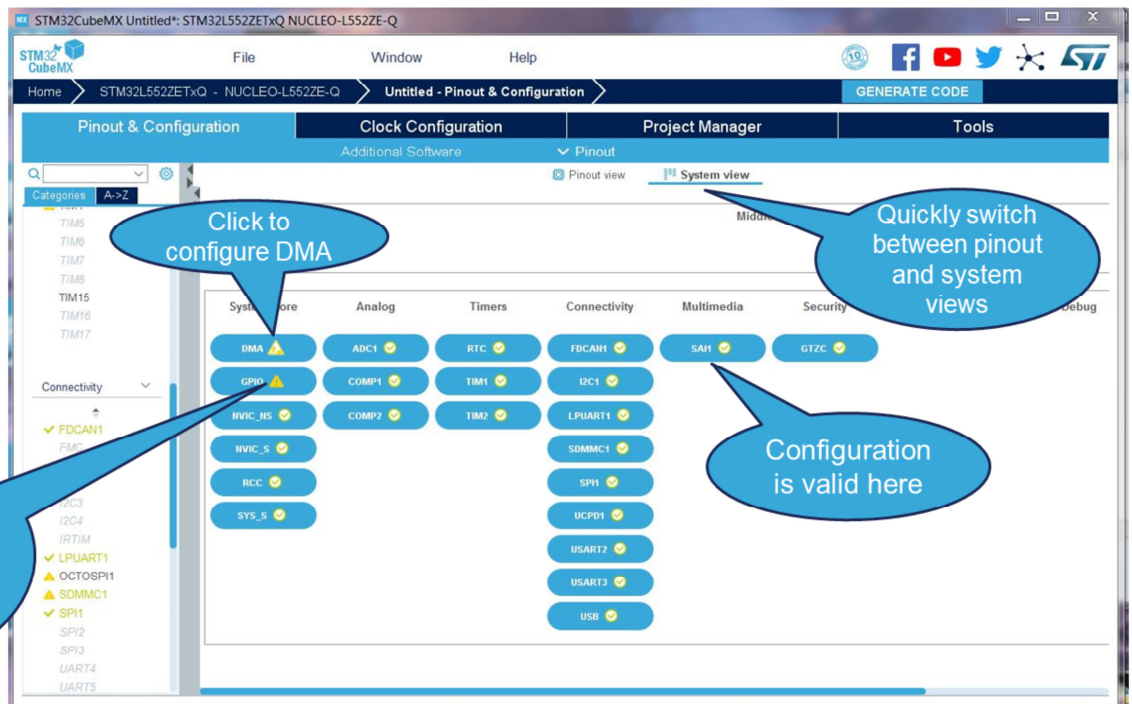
STM32CubeMX Untitled*: STM32L552ZETxQ NUCLEO-L552ZE-Q

STM32 CubeMX

File

Window

Help

Home

STM32L552ZETxQ - NUCLEO-L552ZE-Q

Untitled - Pinout & Configuration

GENERATE CODE

Pinout & Configuration

Clock Configuration

Project Manager

Tools

Additional Software

Pinout

Categories

A->Z

TIM5

TIM6

TIM7

TIM8

TIM15

TIM16

TIM17

Connectivity

FDCAN1

FMC

I2C3

I2C4

IRTIM

LPUART1

OCTOSPI1

SDMMC1

SPI1

SPI2

SPI3

UART4

UART5

Pinout view

System view

Middl

Click to configure DMA

Quickly switch between pinout and system views

Syst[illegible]ore

Analog

Timers

Connectivity

Multimedia

Security

Debug

DMA

GPIO

NVIC_NS

NVIC_S

RCC

SYS_S

ADC1

COMP1

COMP2

RTC

TIM1

TIM2

FDCAN1

I2C1

LPUART1

SDMMC1

SPI1

UCPD1

USART2

USART3

USB

SAI1

GTZC

Configuration is valid here